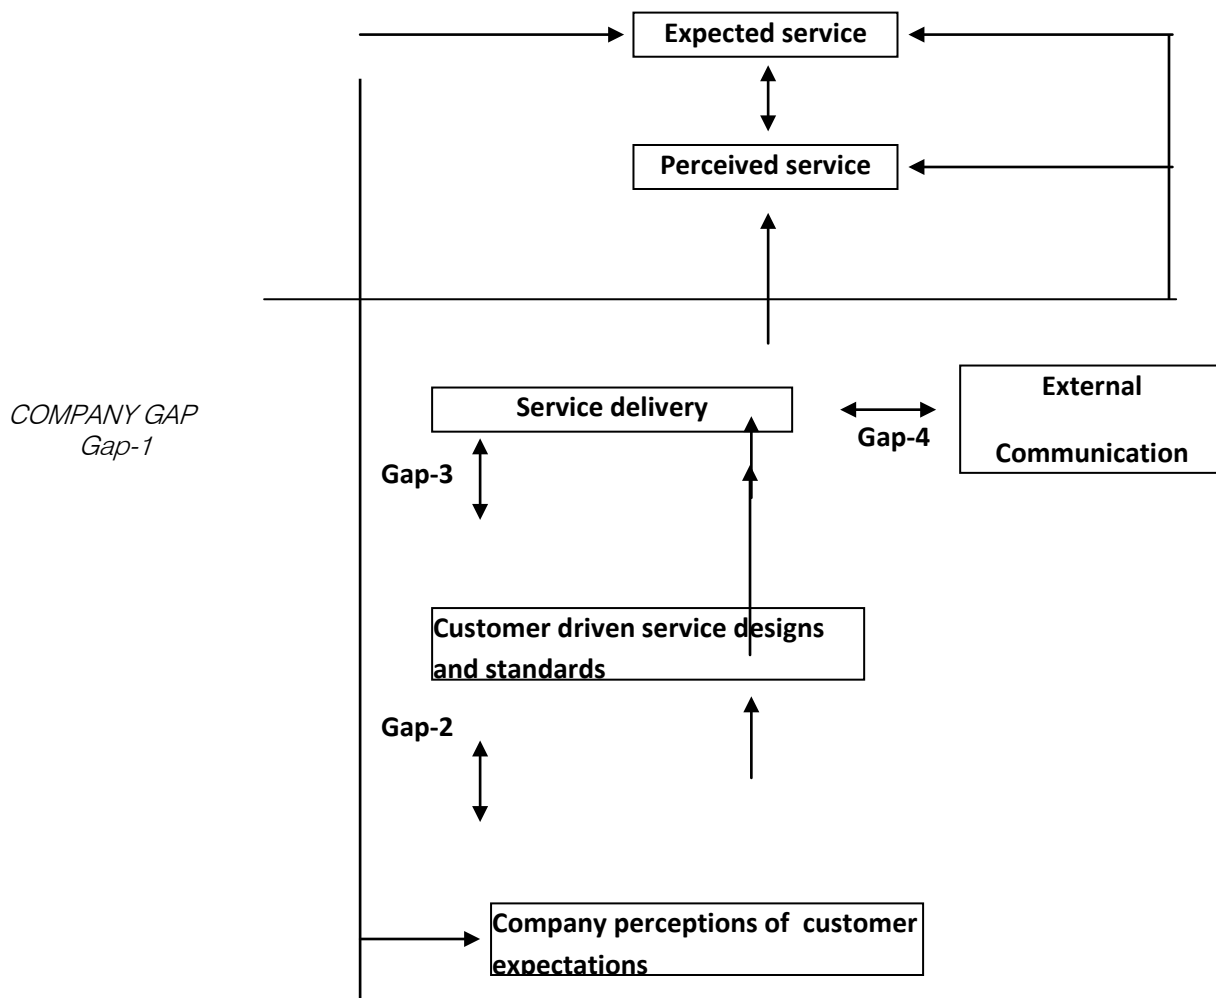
Expected service

Perceived service

COMPANY GAP
Gap-1

Service delivery

Gap-4

External
Communication

Gap-3

Customer driven service designs and standards

Gap-2

Company perceptions of customer expectations